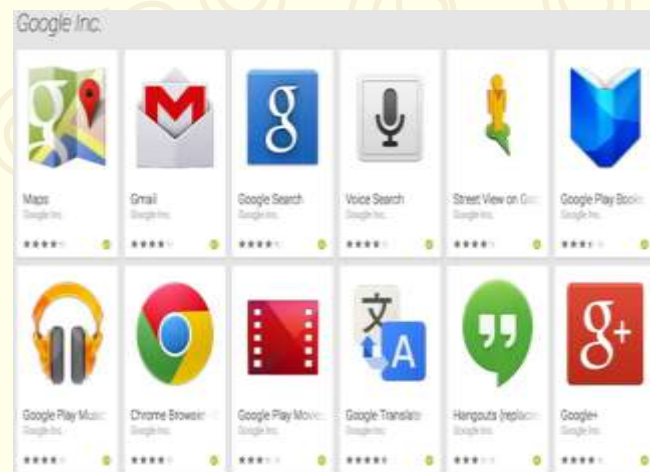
Google Inc.

Maps
Google Inc.

Gmail
Google Inc.

Google Search
Google Inc.

Voice Search
Google Inc.

Street View on Goo
Google Inc.

Google Play Books
Google Inc.

Google Play Music
Google Inc.

Chrome Browser
Google Inc.

Google Play Movies
Google Inc.

Google Translate
Google Inc.

Hangouts (replac
Google Inc.

Google+
Google Inc.